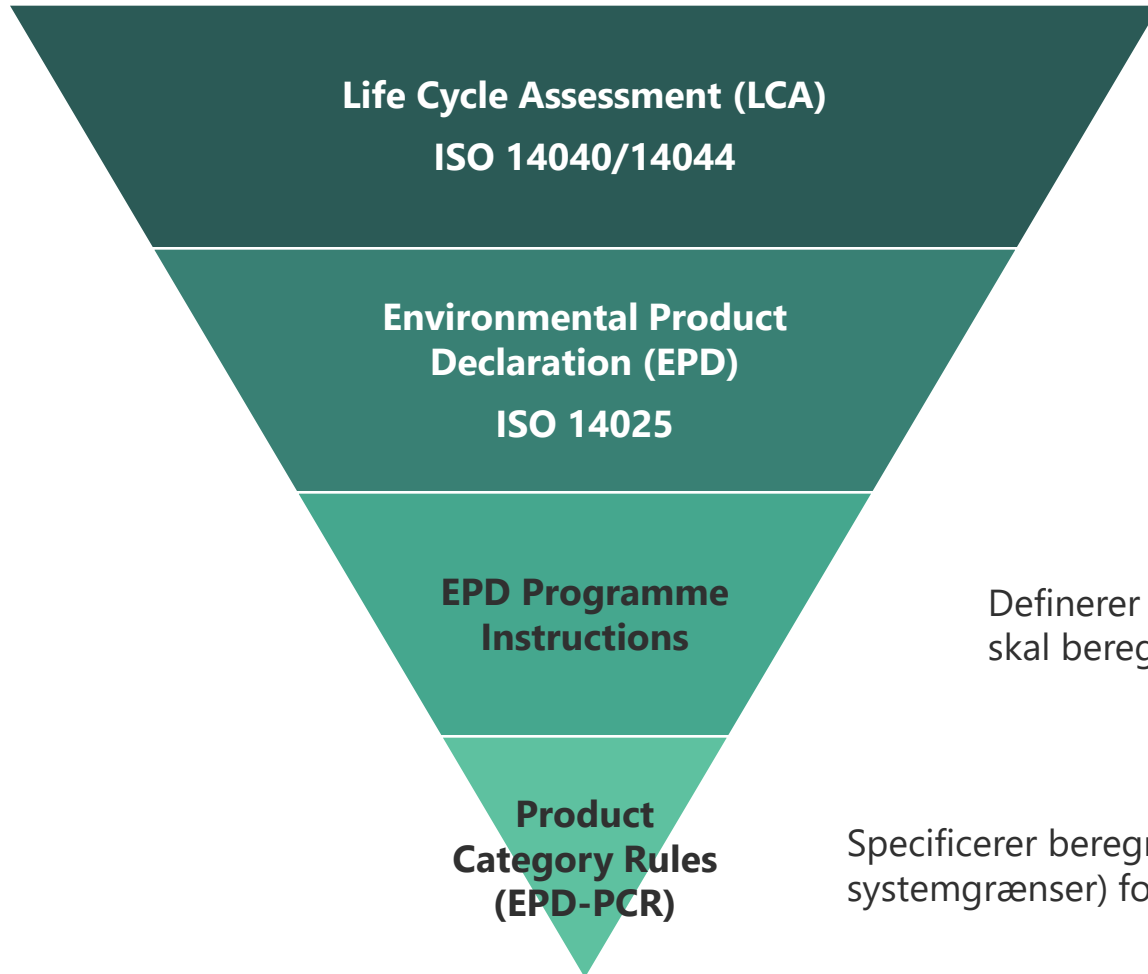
Life Cycle Assessment (LCA)
ISO 14040/14044

Environmental Product Declaration (EPD)
ISO 14025

EPD Programme Instructions

Definerer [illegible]
skal bereg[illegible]

Product Category Rules (EPD-PCR)

Specificerer beregn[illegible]
systemgrænser) fo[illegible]